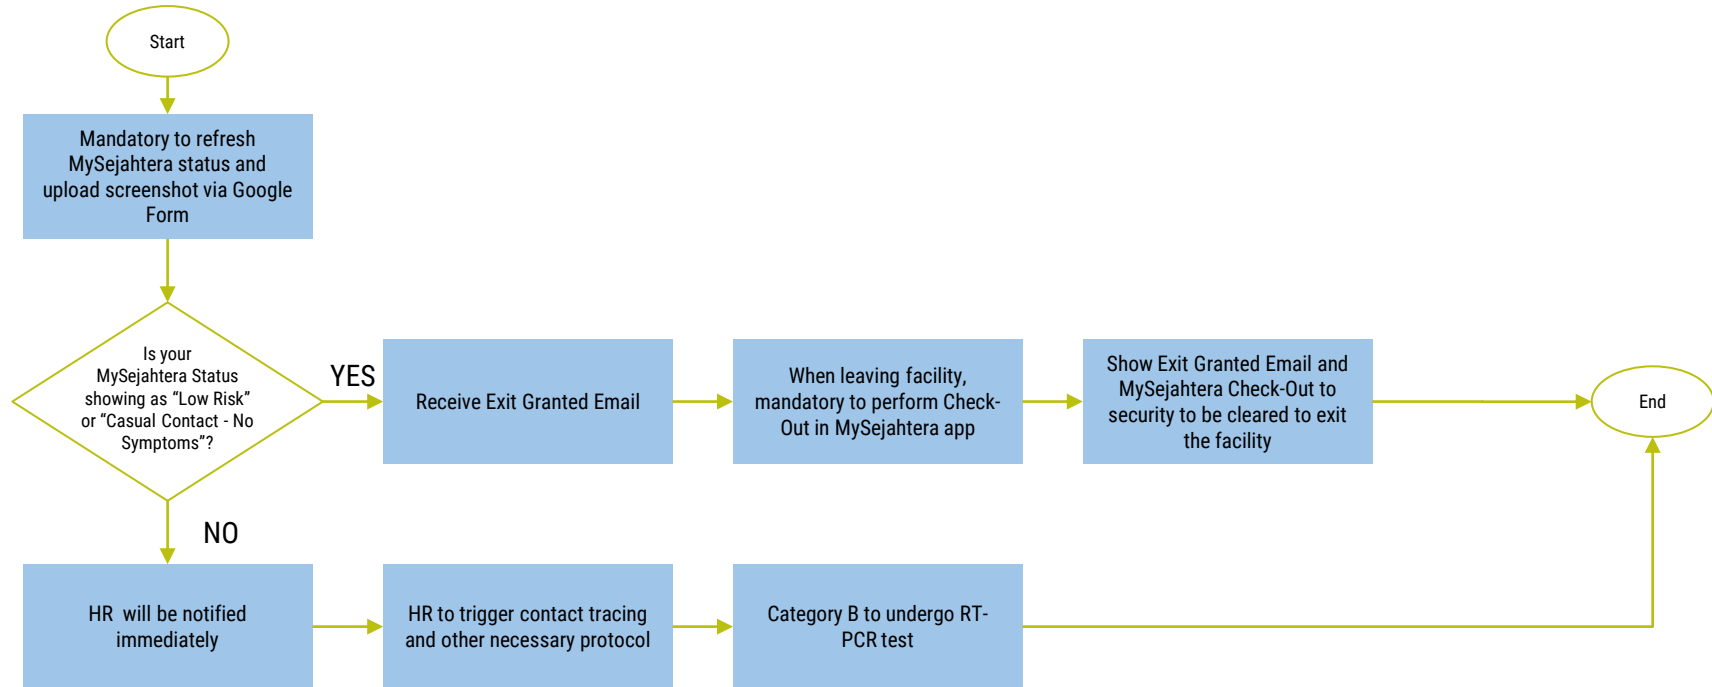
Start

Mandatory to refresh MySejahtera status and upload screenshot via Google Form

Is your MySejahtera Status showing as “Low Risk” or “Casual Contact - No Symptoms”?

YES

Receive Exit Granted Email

When leaving facility, mandatory to perform Check-Out in MySejahtera app

Show Exit Granted Email and MySejahtera Check-Out to security to be cleared to exit the facility

End

NO

HR will be notified immediately

HR to trigger contact tracing and other necessary protocol

Category B to undergo RT-PCR test